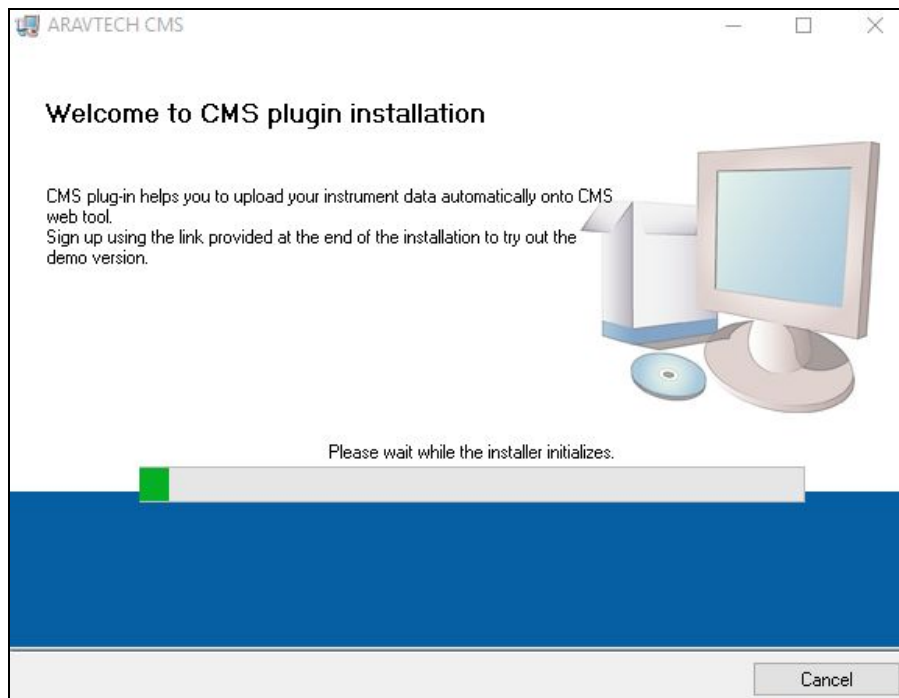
ARAVTECH CMS

Welcome to CMS plugin installation

CMS plug-in helps you to upload your instrument data automatically onto CMS web tool.
Sign up using the link provided at the end of the installation to try out the demo version.

Please wait while the installer initializes.

Cancel